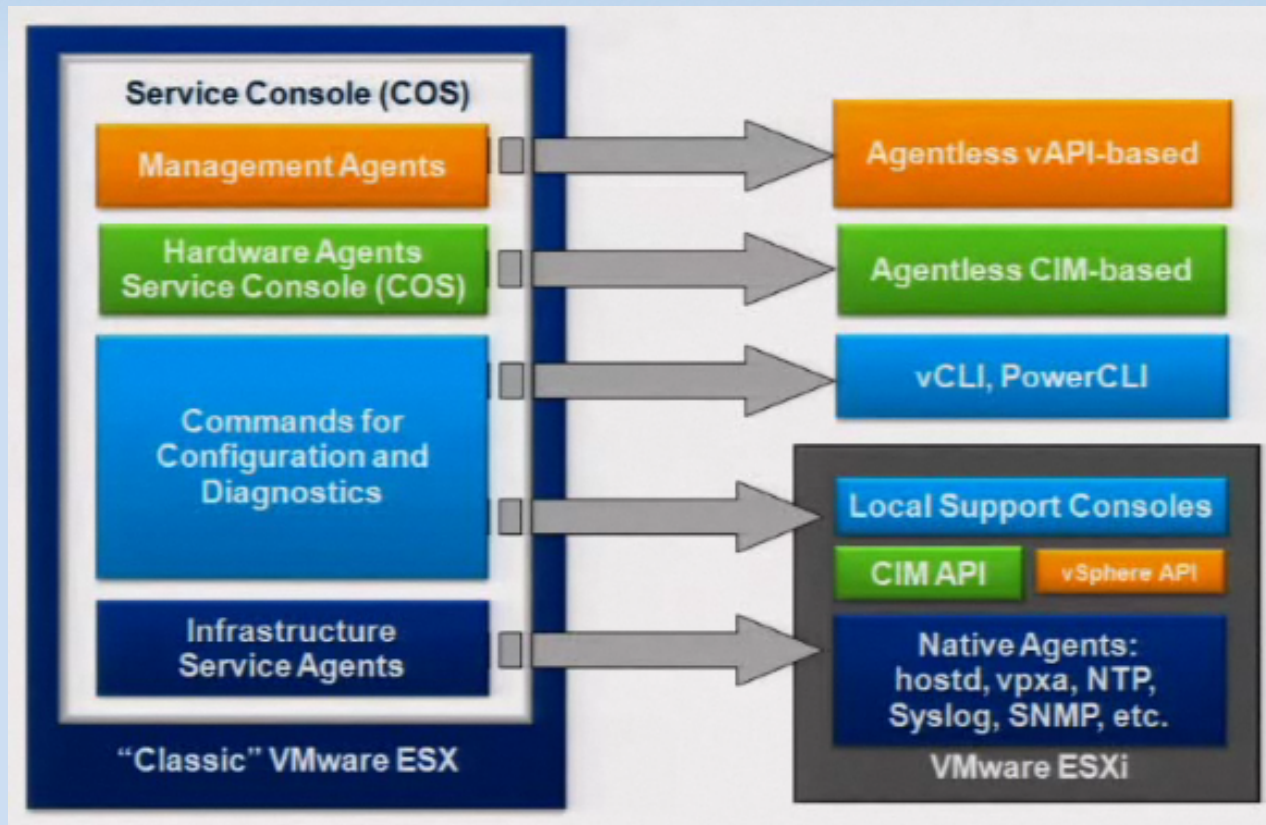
Service Console (COS)

Management Agents

Hardware Agents Service Console (COS)

Commands for Configuration and Diagnostics

Infrastructure Service Agents

“Classic” VMware ESX

Agentless vAPI-based

Agentless CIM-based

vCLI, PowerCLI

Local Support Consoles

CIM API

vSphere API

Native Agents: hostd, vpxa, NTP, Syslog, SNMP, etc.

VMware ESXi